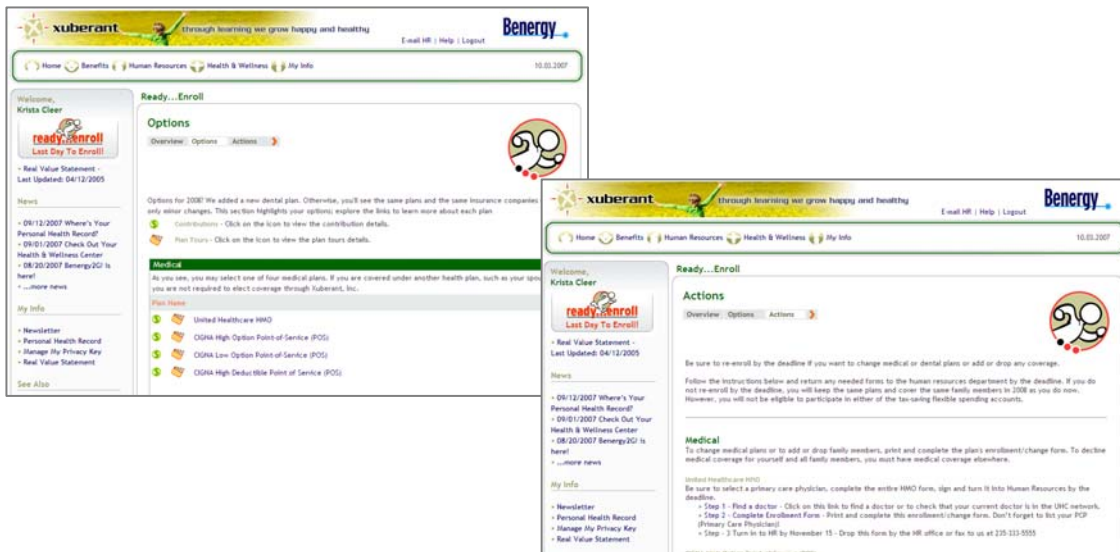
xuberant through learning we grow happy and healthy
E-mail HR | Help | Logout
Benergy

Home Benefits Human Resources Health & Wellness My Info
10.03.2007

Welcome, Krista Cleer
ready...enroll Last Day To Enroll!
- Real Value Statement - Last Updated: 04/12/2005

News
- 09/12/2007 Where's Your Personal Health Record?
- 09/01/2007 Check Out Your Health & Wellness Center
- 08/20/2007 Benergy2G! is here!
- ...more news

My Info
- Newsletter
- Personal Health Record
- Manage My Privacy Key
- Real Value Statement

See Also

Ready...Enroll

Options
Overview Options Actions

Options for 2008! We added a new dental plan. Otherwise, you'll see the same plans and the same insurance companies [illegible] only minor changes. This section highlights your options; explore the links to learn more about each plan

Contributions - Click on the icon to view the contribution details.
Plan Tours - Click on the icon to view the plan tours details.

Medical
As you see, you may select one of four medical plans. If you are covered under another health plan, such as your spou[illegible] you are not required to elect coverage through Xuberant, Inc.

Plan Name
United Healthcare HMO
CIGNA High Option Point-of-Service (POS)
CIGNA Low Option Point-of-Service (POS)
CIGNA High Deductible Point of Service (POS)

xuberant through learning we grow happy and healthy
E-mail HR | Help | Logout
Benergy

Home Benefits Human Resources Health & Wellness My Info
10.03.2007

Welcome, Krista Cleer
ready...enroll Last Day To Enroll!
- Real Value Statement - Last Updated: 04/12/2005

News
- 09/12/2007 Where's Your Personal Health Record?
- 09/01/2007 Check Out Your Health & Wellness Center
- 08/20/2007 Benergy2G! is here!
- ...more news

My Info
- Newsletter
- Personal Health Record
- Manage My Privacy Key
- Real Value Statement

Ready...Enroll

Actions
Overview Options Actions

Be sure to re-enroll by the deadline if you want to change medical or dental plans or add or drop any coverage.

Follow the instructions below and return any needed forms to the human resources department by the deadline. If you do not re-enroll by the deadline, you will keep the same plans and cover the same family members in 2008 as you do now. However, you will not be eligible to participate in either of the tax-saving flexible spending accounts.

Medical
To change medical plans or to add or drop family members, print and complete the plan's enrollment/change form. To decline medical coverage for yourself and all family members, you must have medical coverage elsewhere.

United Healthcare HMO
Be sure to select a primary care physician, complete the entire HMO form, sign and turn it into Human Resources by the deadline.
» Step 1 - Find a doctor - Click on this link to find a doctor or to check that your current doctor is in the UHC network.
» Step 2 - Complete Enrollment Form - Print and complete this enrollment/change form. Don't forget to list your PCP (Primary Care Physician)
» Step 3 Turn in to HR by November 15 - Drop this form by the HR office or fax to us at 235-333-5555